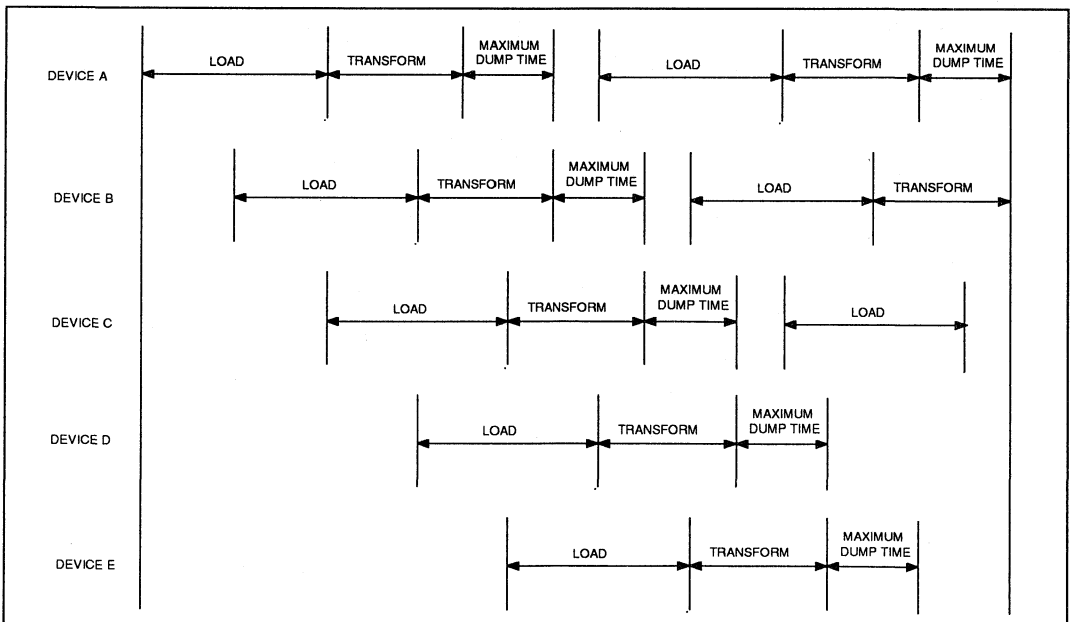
DEVICE A
LOAD
TRANSFORM
MAXIMUM DUMP TIME
LOAD
TRANSFORM
MAXIMUM DUMP TIME

DEVICE B
LOAD
TRANSFORM
MAXIMUM DUMP TIME
LOAD
TRANSFORM

DEVICE C
LOAD
TRANSFORM
MAXIMUM DUMP TIME
LOAD

DEVICE D
LOAD
TRANSFORM
MAXIMUM DUMP TIME

DEVICE E
LOAD
TRANSFORM
MAXIMUM DUMP TIME